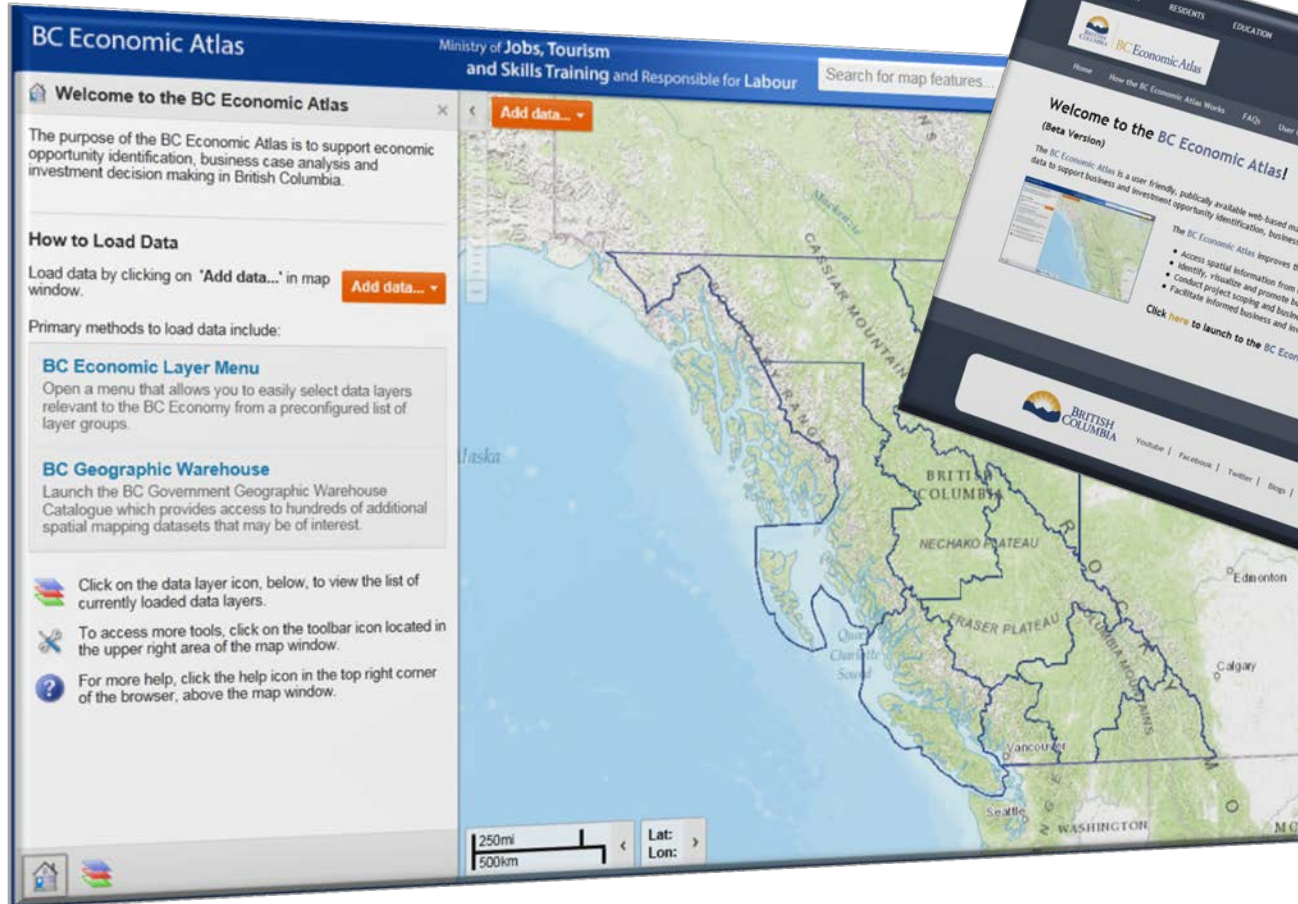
BC Economic Atlas

Ministry of Jobs, Tourism and Skills Training and Responsible for Labour

Search for map features...

Welcome to the BC Economic Atlas

×

The purpose of the BC Economic Atlas is to support economic opportunity identification, business case analysis and investment decision making in British Columbia.

How to Load Data

Load data by clicking on "Add data..." in map window.

Add data...

Primary methods to load data include:

BC Economic Layer Menu
Open a menu that allows you to easily select data layers relevant to the BC Economy from a preconfigured list of layer groups.

BC Geographic Warehouse
Launch the BC Government Geographic Warehouse Catalogue which provides access to hundreds of additional spatial mapping datasets that may be of interest.

Click on the data layer icon, below, to view the list of currently loaded data layers.

To access more tools, click on the toolbar icon located in the upper right area of the map window.

For more help, click the help icon in the top right corner of the browser, above the map window.

Add data...

CASSIAR MOUNTAINS

Alaska

BRITISH COLUMBIA

NECHAKO PLATEAU

FRASER PLATEAU

Edmonton

Calgary

Vancouver

Seattle

WASHINGTON

250mi
500km

Lat:
Lon:

RESIDENTS EDUCATION

BC Economic Atlas

Home How the BC Economic Atlas Works FAQs User

Welcome to the BC Economic Atlas!
(Beta Version)

The BC Economic Atlas is a user friendly, publically available web-based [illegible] data to support business and investment opportunity identification, business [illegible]

The BC Economic Atlas improves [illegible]
• Access spatial information from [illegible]
• Identify, visualize and promote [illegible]
• Conduct project scoping and busine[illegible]
• Facilitate informed business and inv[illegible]

Click here to launch to the BC Econ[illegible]

BRITISH COLUMBIA

Youtube | Facebook | Twitter | Blogs |